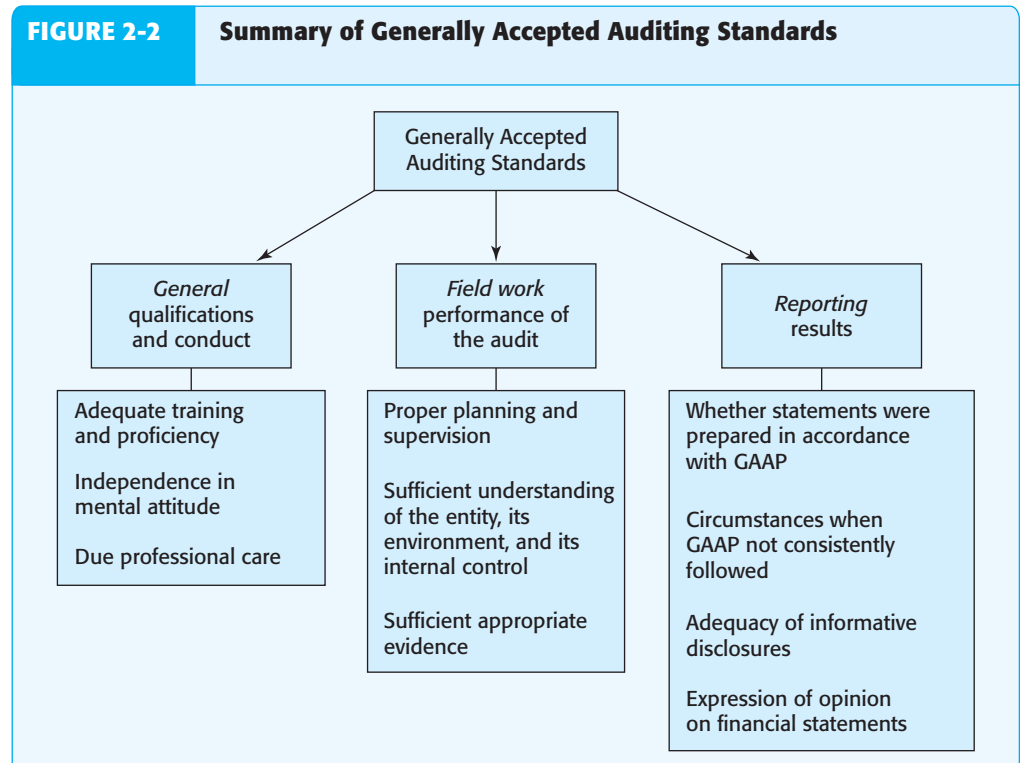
FIGURE 2-2 Summary of Generally Accepted Auditing Standards

Generally Accepted Auditing Standards

General qualifications and conduct

Field work performance of the audit

Reporting results

Adequate training and proficiency

Independence in mental attitude

Due professional care

Proper planning and supervision

Sufficient understanding of the entity, its environment, and its internal control

Sufficient appropriate evidence

Whether statements were prepared in accordance with GAAP

Circumstances when GAAP not consistently followed

Adequacy of informative disclosures

Expression of opinion on financial statements